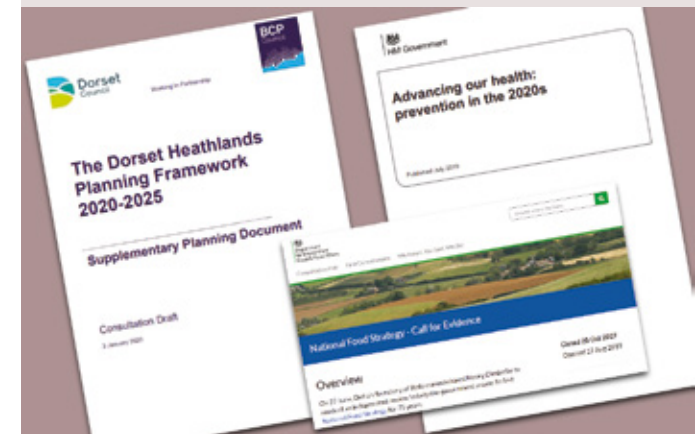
Dorset Council

Working in Partnership

BCP Council

The Dorset Heathlands Planning Framework 2020-2025

Supplementary Planning Document

Consultation Draft

3 January 2020

HM Government

Advancing our health: prevention in the 2020s

Published July 2019

Department for Environment Food & Rural Affairs

National Food Strategy - Call for Evidence

Closed 18 Oct 2019

Overview

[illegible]